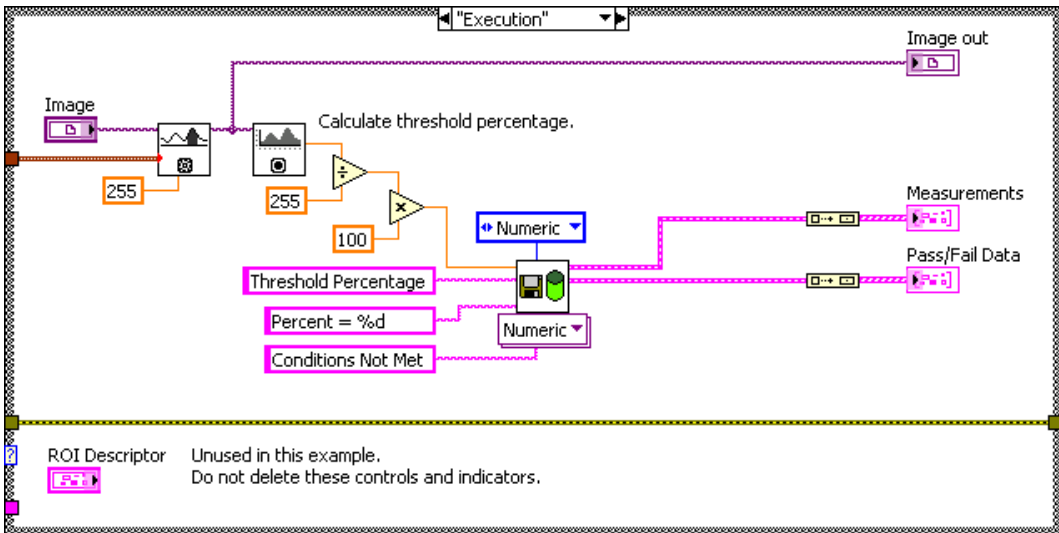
"Execution"

Image out

Image

Calculate threshold percentage.

255

255

100

Numeric

Measurements

Pass/Fail Data

Threshold Percentage

Percent = %d

Numeric

Conditions Not Met

ROI Descriptor

Unused in this example.
Do not delete these controls and indicators.